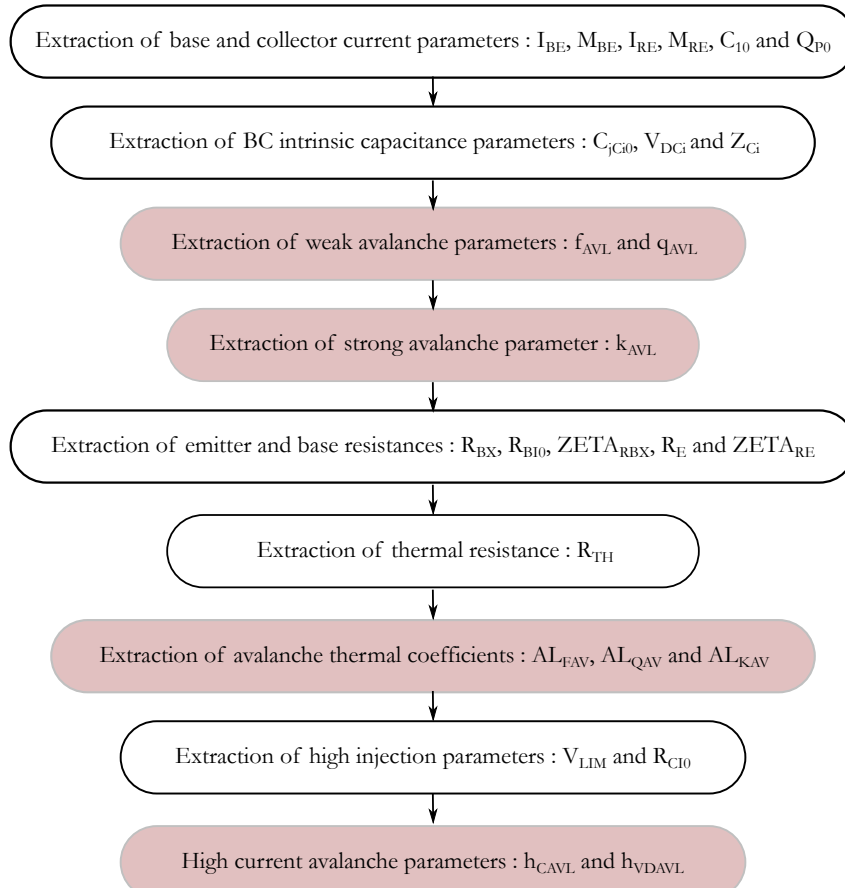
Extraction of base and collector current parameters : $I_{BE}$, $M_{BE}$, $I_{RE}$, $M_{RE}$, $C_{10}$ and $Q_{P0}$

Extraction of BC intrinsic capacitance parameters : $C_{jCi0}$, $V_{DCi}$ and $Z_{Ci}$

Extraction of weak avalanche parameters : $f_{AVL}$ and $q_{AVL}$

Extraction of strong avalanche parameter : $k_{AVL}$

Extraction of emitter and base resistances : $R_{BX}$, $R_{BI0}$, $ZETA_{RBX}$, $R_E$ and $ZETA_{RE}$

Extraction of thermal resistance : $R_{TH}$

Extraction of avalanche thermal coefficients : $AL_{FAV}$, $AL_{QAV}$ and $AL_{KAV}$

Extraction of high injection parameters : $V_{LIM}$ and $R_{CI0}$

High current avalanche parameters : $h_{CAVL}$ and $h_{VDAVL}$